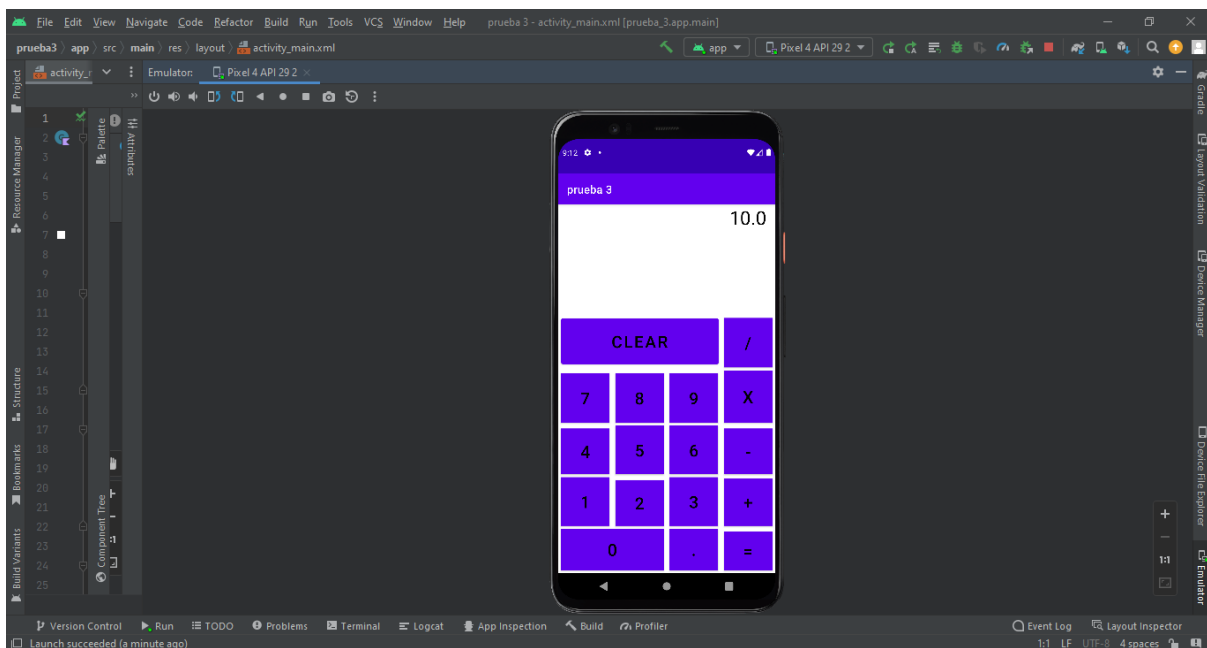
File Edit View Navigate Code Refactor Build Run Tools VCS Window Help prueba 3 - activity_main.xml [prueba_3.app.main]

prueba3 〉 app 〉 src 〉 main 〉 res 〉 layout 〉 activity_main.xml

app ▾ Pixel 4 API 29 2 ▾

activity_r Emulator: Pixel 4 API 29 2 ×

Project Resource Manager Structure Bookmarks Build Variants

Palette Attributes Component Tree

1 2 3 4 5 6 7 8 9 10 11 12 13 14 15 16 17 18 19 20 21 22 23 24 25

9:12

prueba 3

10.0

CLEAR /

7 8 9 X

4 5 6 -

1 2 3 +

0 . =

Gradle Layout Validation Device Manager Device File Explorer Emulator

+ − 1:1

Version Control Run TODO Problems Terminal Logcat App Inspection Build Profiler Event Log Layout Inspector

Launch succeeded (a minute ago) 1:1 LF UTF-8 4 spaces